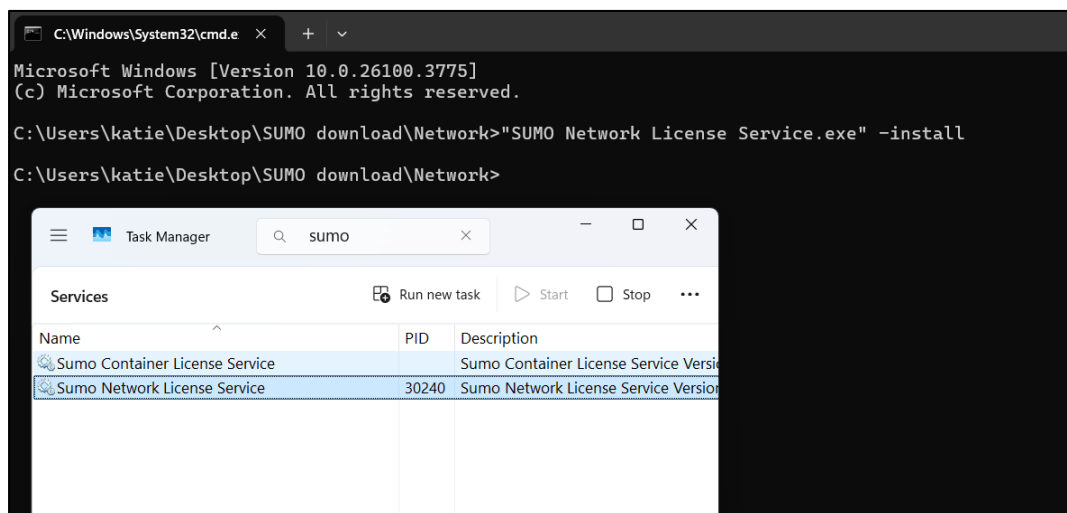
C:\Windows\System32\cmd.e ×  +  ⌄

Microsoft Windows [Version 10.0.26100.3775]
(c) Microsoft Corporation. All rights reserved.

C:\Users\katie\Desktop\SUMO download\Network>"SUMO Network License Service.exe" -install

C:\Users\katie\Desktop\SUMO download\Network>

Task Manager

sumo

Services

Run new task

Start

Stop

| Name | PID | Description |
|---|---|---|
| Sumo Container License Service | | Sumo Container License Service Versi |
| Sumo Network License Service | 30240 | Sumo Network License Service Version |